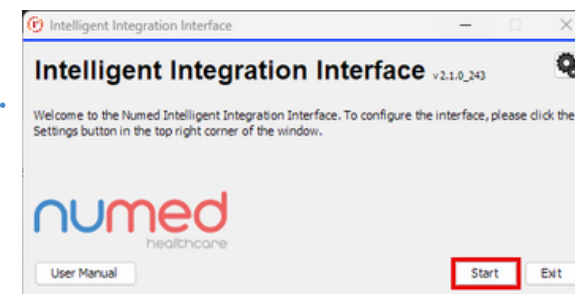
Intelligent Integration Interface

Intelligent Integration Interface v2.1.0_243

Welcome to the Numed Intelligent Integration Interface. To configure the interface, please click the Settings button in the top right corner of the window.

numed
healthcare

User Manual

Start

Exit